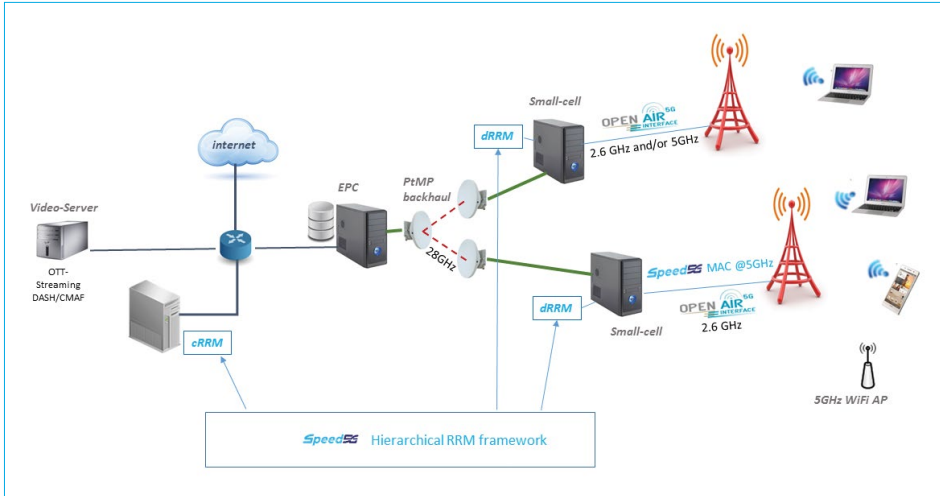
internet

Video-Server

OTT-Streaming DASH/CMAF

cRRM

EPC

PtMP backhaul

28GHz

dRRM

Small-cell

OPEN AIR 5G INTERFACE

2.6 GHz and/or 5GHz

dRRM

Small-cell

Speed5G MAC @5GHz

OPEN AIR 5G INTERFACE

2.6 GHz

5GHz WiFi AP

Speed5G Hierarchical RRM framework